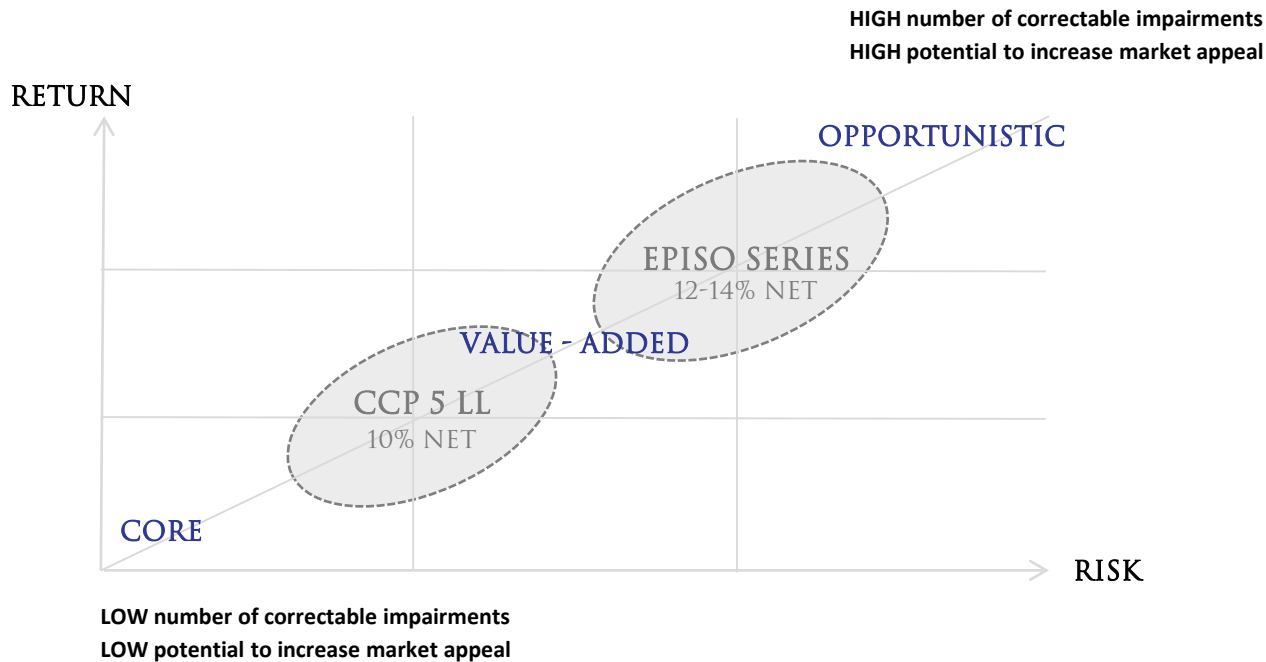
HIGH number of correctable impairments
HIGH potential to increase market appeal

RETURN

OPPORTUNISTIC

EPISO SERIES
12-14% NET

VALUE - ADDED

CCP 5 LL
10% NET

CORE

RISK

LOW number of correctable impairments
LOW potential to increase market appeal